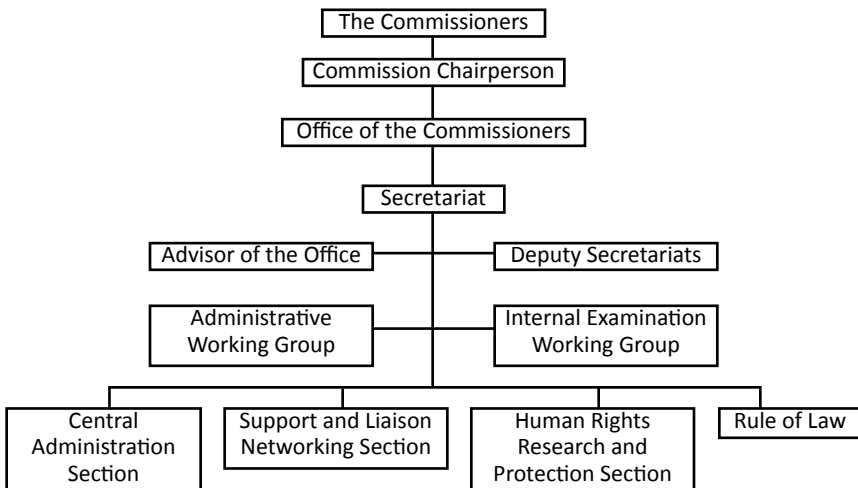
The Commissioners

Commission Chairperson

Office of the Commissioners

Secretariat

Advisor of the Office

Deputy Secretariats

Administrative Working Group

Internal Examination Working Group

Central Administration Section

Support and Liaison Networking Section

Human Rights Research and Protection Section

Rule of Law